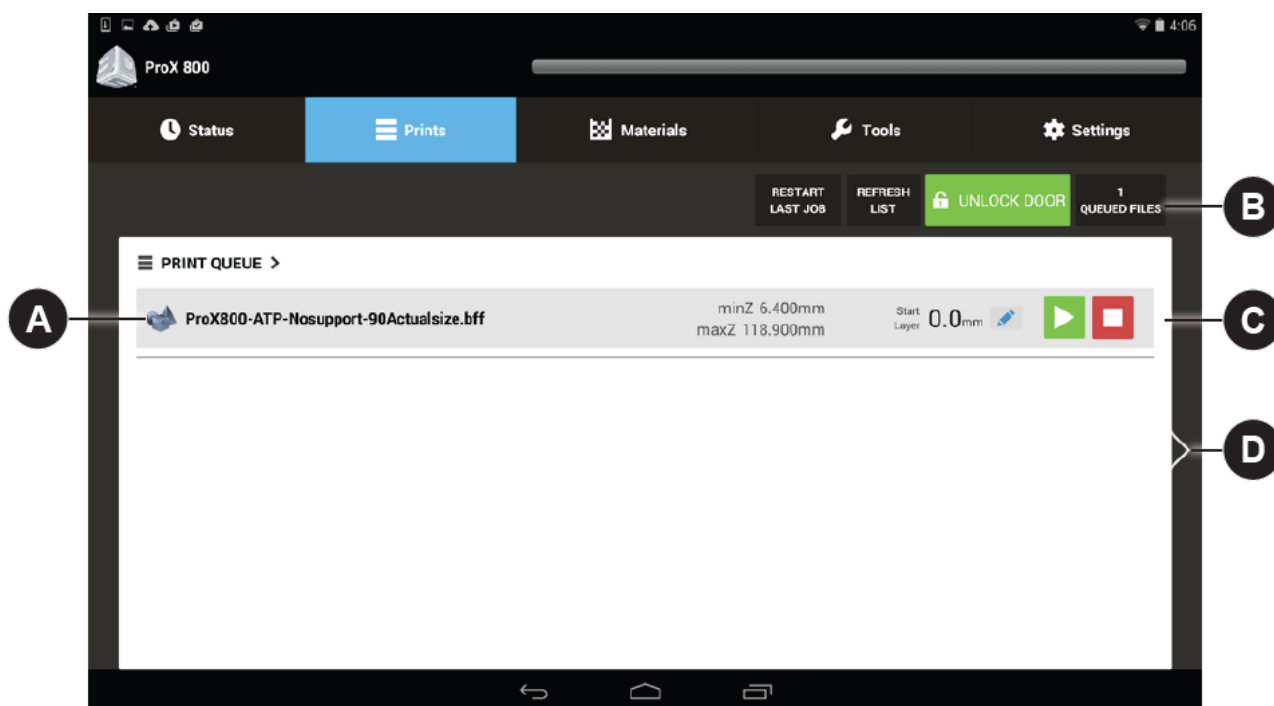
4:06

ProX 800

Status

Prints

Materials

Tools

Settings

RESTART LAST JOB

REFRESH LIST

UNLOCK DOOR

1 QUEUED FILES

B

PRINT QUEUE >

A

ProX800-ATP-Nosupport-90Actualsize.bff

minZ 6.400mm
maxZ 118.900mm

Start Layer 0.0mm

C

D